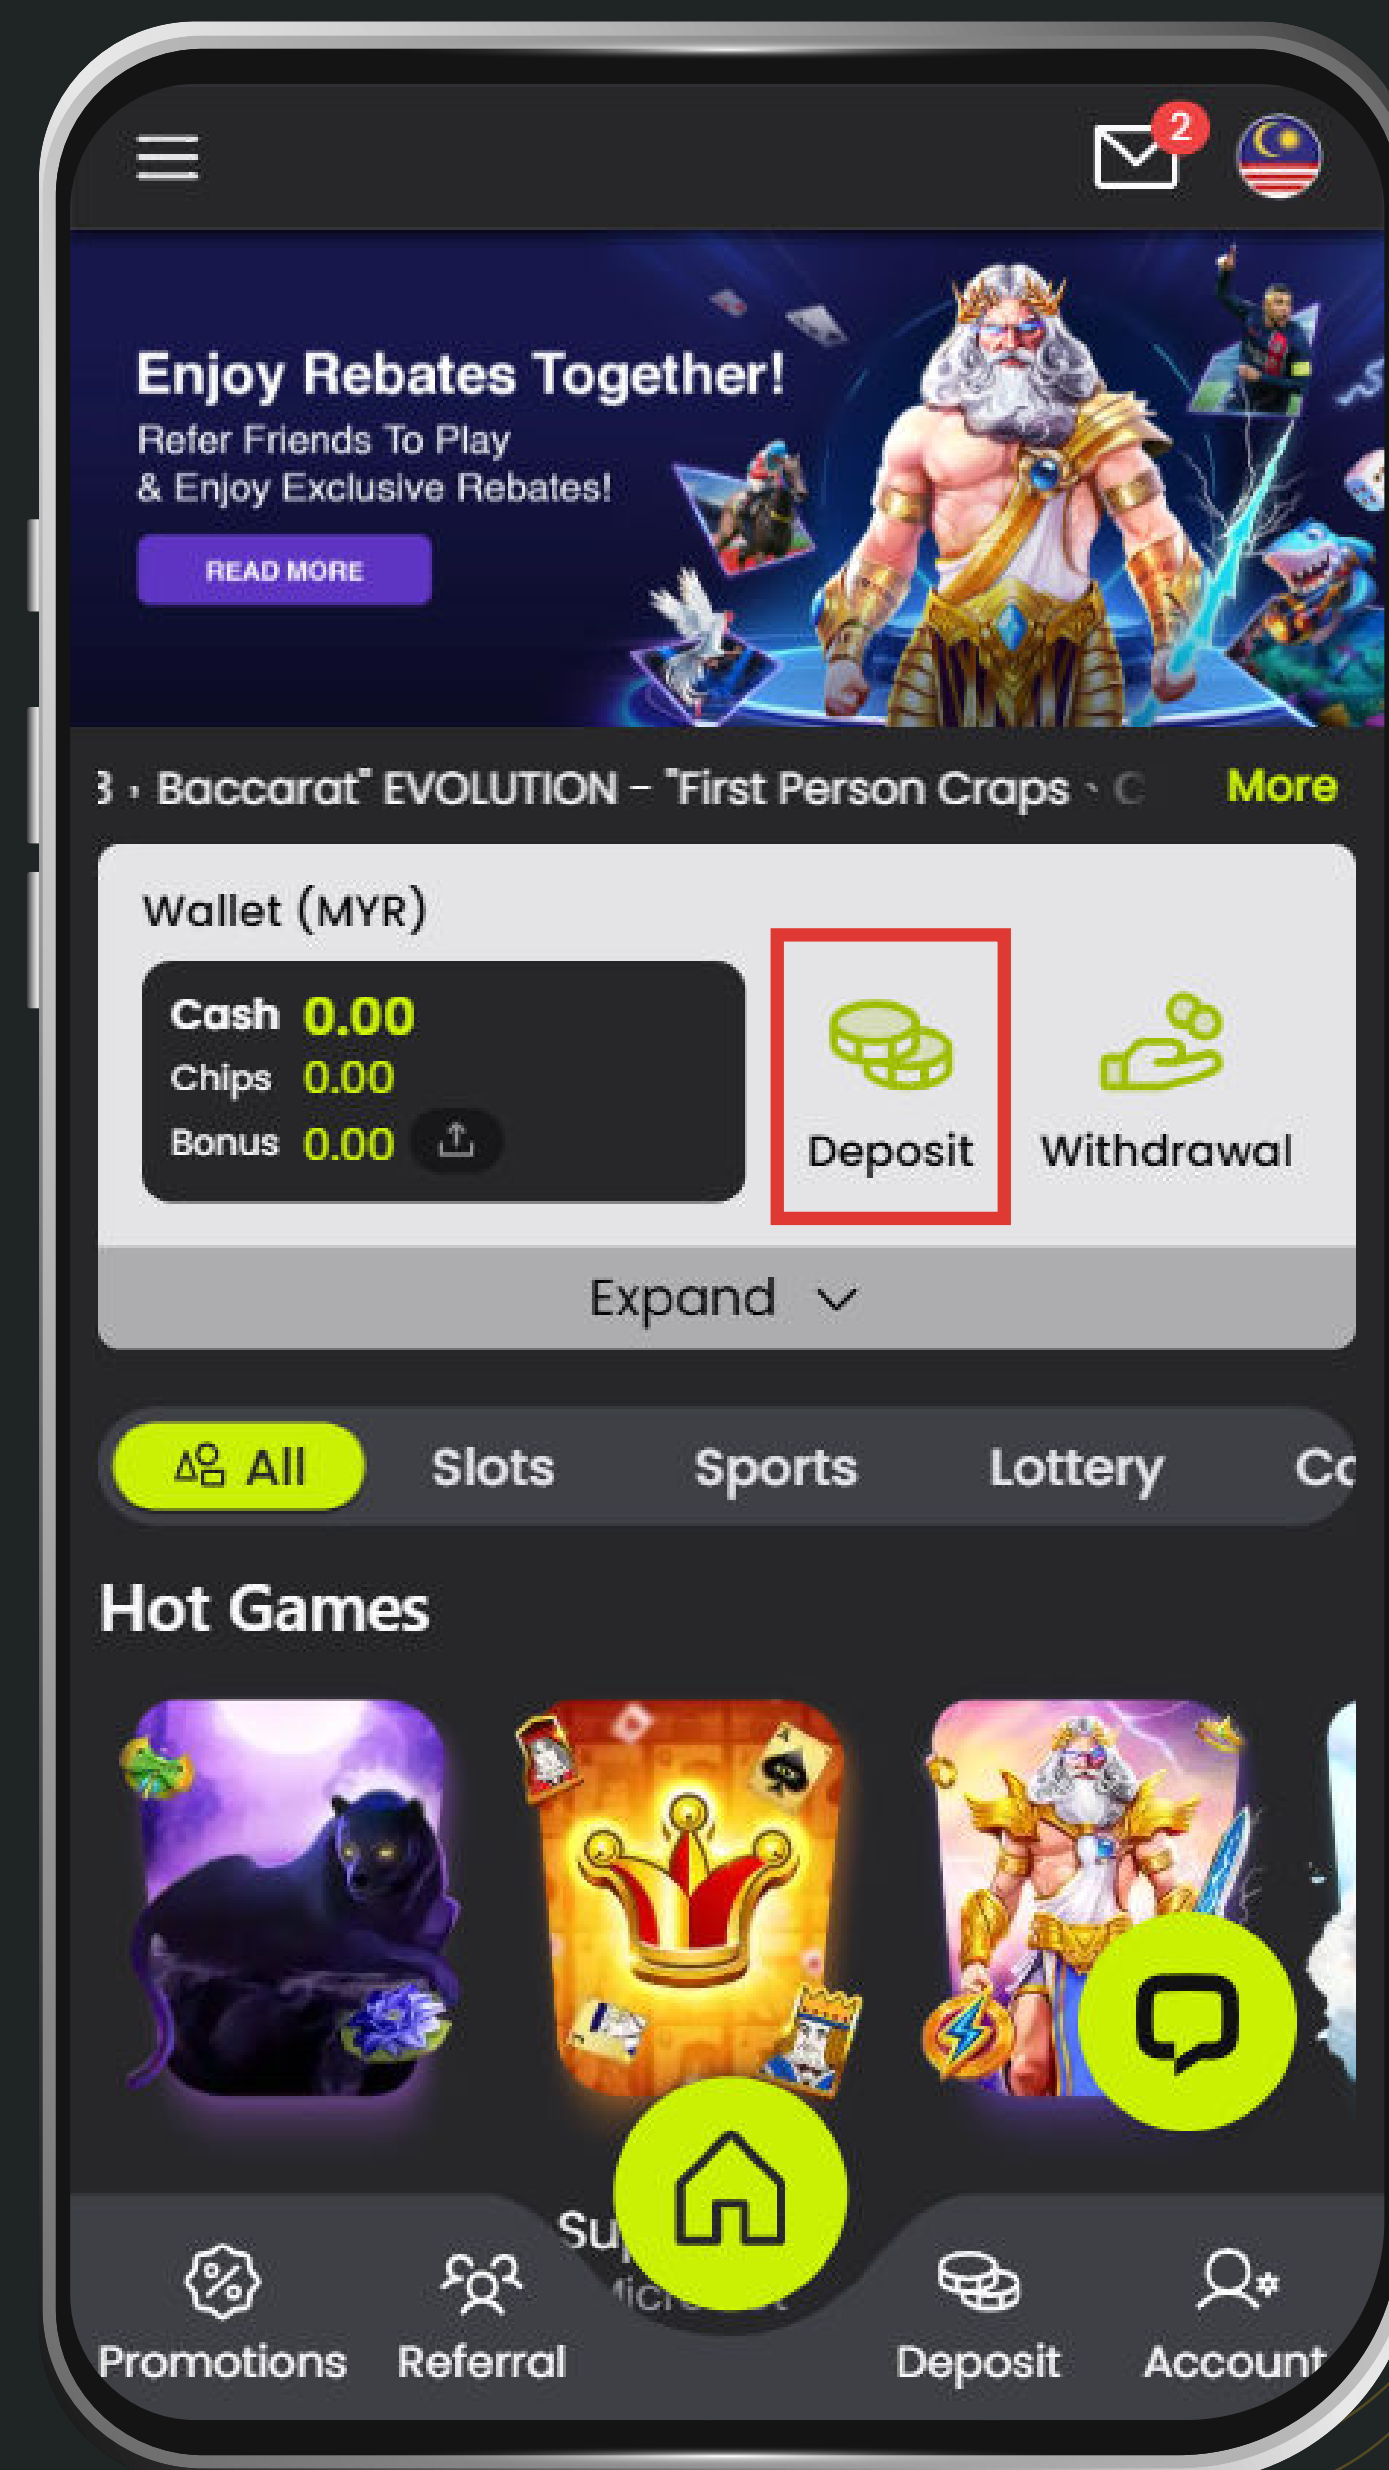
2

Enjoy Rebates Together!
Refer Friends To Play
& Enjoy Exclusive Rebates!

READ MORE

3 › Baccarat" EVOLUTION – "First Person Craps › C

More

Wallet (MYR)

Cash 0.00
Chips 0.00
Bonus 0.00

Deposit

Withdrawal

Expand

All

Slots

Sports

Lottery

Co

Hot Games

Su

Promotions

Referral

Deposit

Account